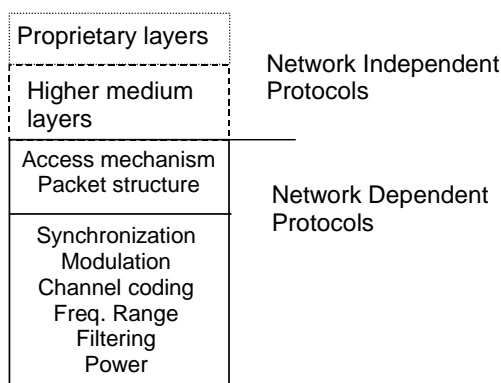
Proprietary layers

Higher medium layers

Network Independent Protocols

Access mechanism
Packet structure

Network Dependent Protocols

Synchronization
Modulation
Channel coding
Freq. Range
Filtering
Power